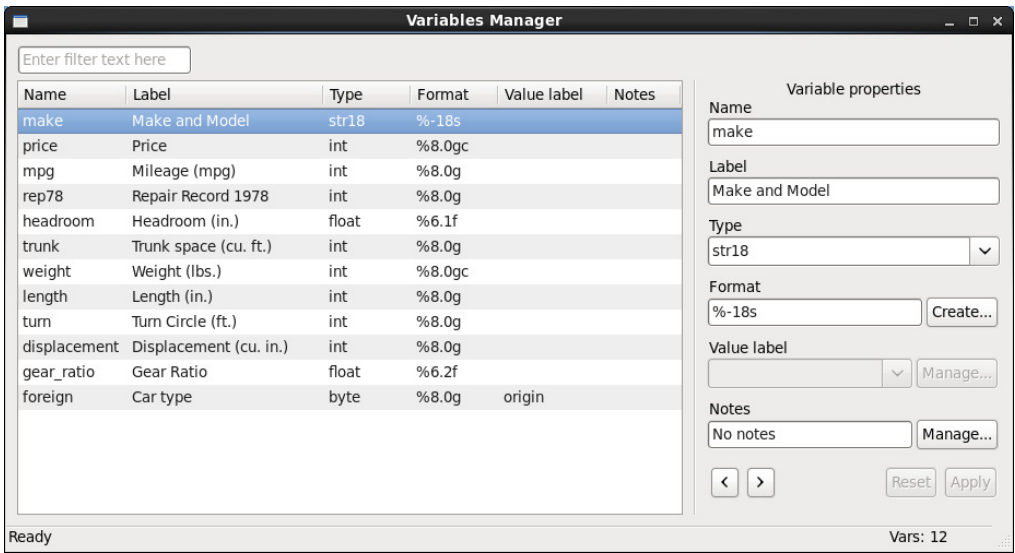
Variables Manager

Enter filter text here

| Name | Label | Type | Format | Value label | Notes |
|---|---|---|---|---|---|
| make | Make and Model | str18 | %-18s | | |
| price | Price | int | %8.0gc | | |
| mpg | Mileage (mpg) | int | %8.0g | | |
| rep78 | Repair Record 1978 | int | %8.0g | | |
| headroom | Headroom (in.) | float | %6.1f | | |
| trunk | Trunk space (cu. ft.) | int | %8.0g | | |
| weight | Weight (lbs.) | int | %8.0gc | | |
| length | Length (in.) | int | %8.0g | | |
| turn | Turn Circle (ft.) | int | %8.0g | | |
| displacement | Displacement (cu. in.) | int | %8.0g | | |
| gear_ratio | Gear Ratio | float | %6.2f | | |
| foreign | Car type | byte | %8.0g | origin | |

Variable properties
Name
make
Label
Make and Model
Type
str18
Format
%-18s
Create...
Value label
Manage...
Notes
No notes
Manage...
Reset
Apply

Ready
Vars: 12